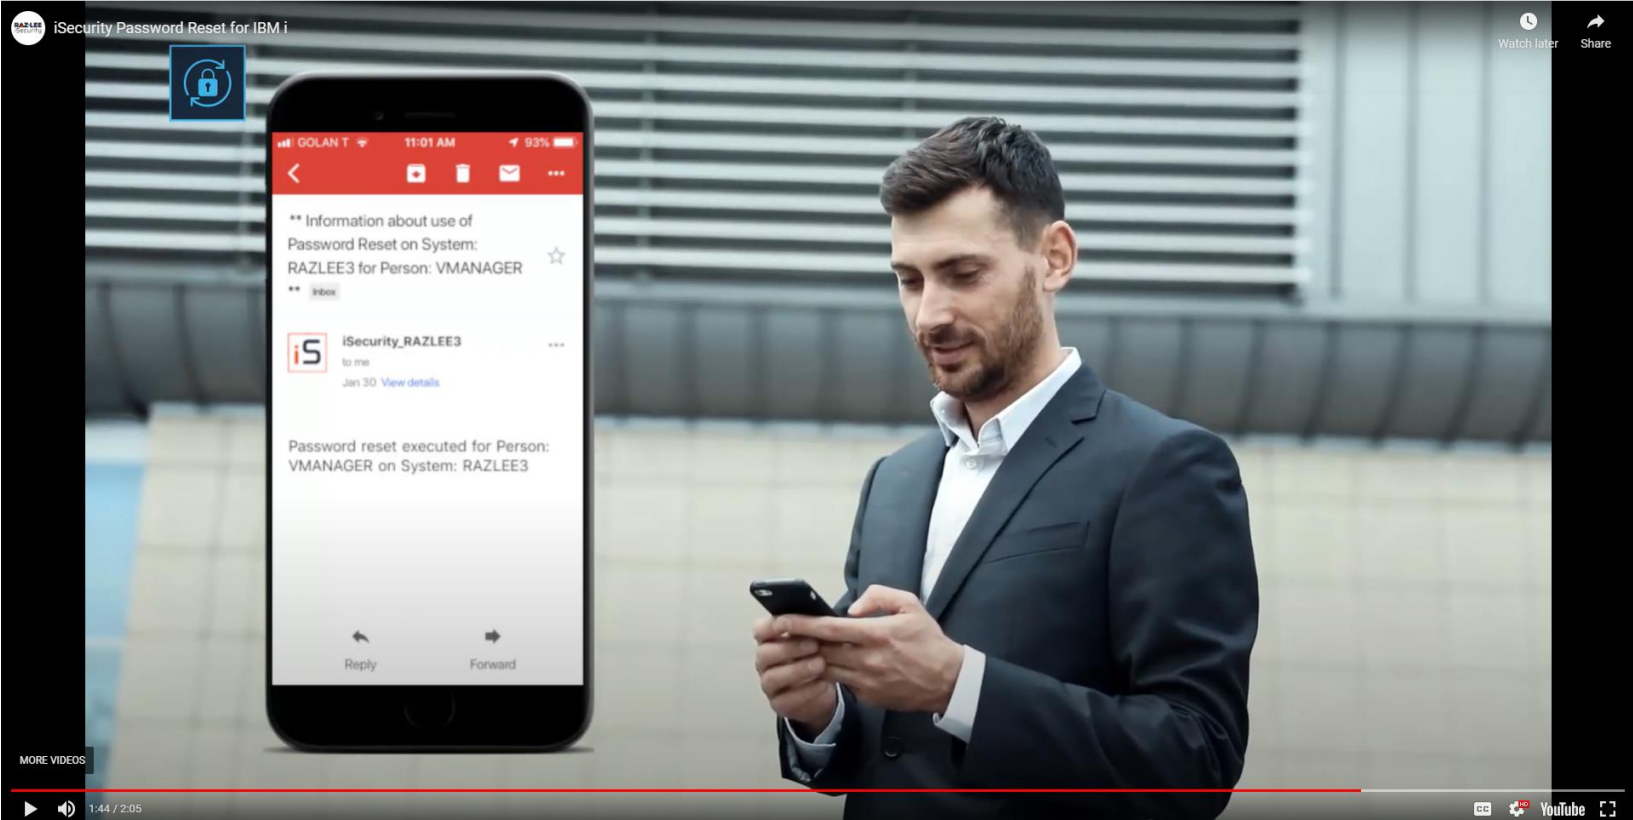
RAZ-LEE Security

iSecurity Password Reset for IBM i

Watch later

Share

GOLAN T 11:01 AM 93%

** Information about use of Password Reset on System: RAZLEE3 for Person: VMANAGER ** Inbox

iS

iSecurity_RAZLEE3

to me

Jan 30 View details

Password reset executed for Person: VMANAGER on System: RAZLEE3

Reply

Forward

MORE VIDEOS

1:44 / 2:05

CC

HD

YouTube